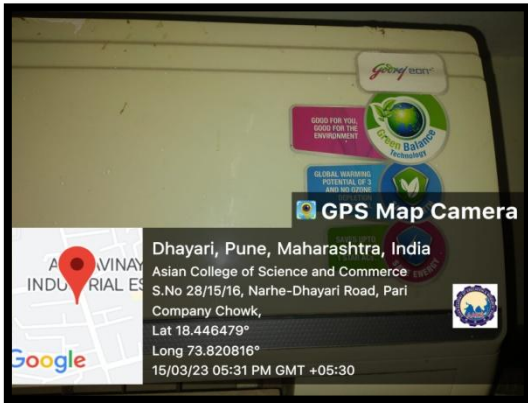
Godrej eon

GOOD FOR YOU, GOOD FOR THE ENVIRONMENT

Green Balance Technology

GLOBAL WARMING POTENTIAL OF 3 AND NO OZONE

GPS Map Camera

A VINAY INDU RIAL ES

Google

Dhayari, Pune, Maharashtra, India
Asian College of Science and Commerce S.No 28/15/16, Narhe-Dhayari Road, Pari Company Chowk,
Lat 18.446479°
Long 73.820816°
15/03/23 05:31 PM GMT +05:30